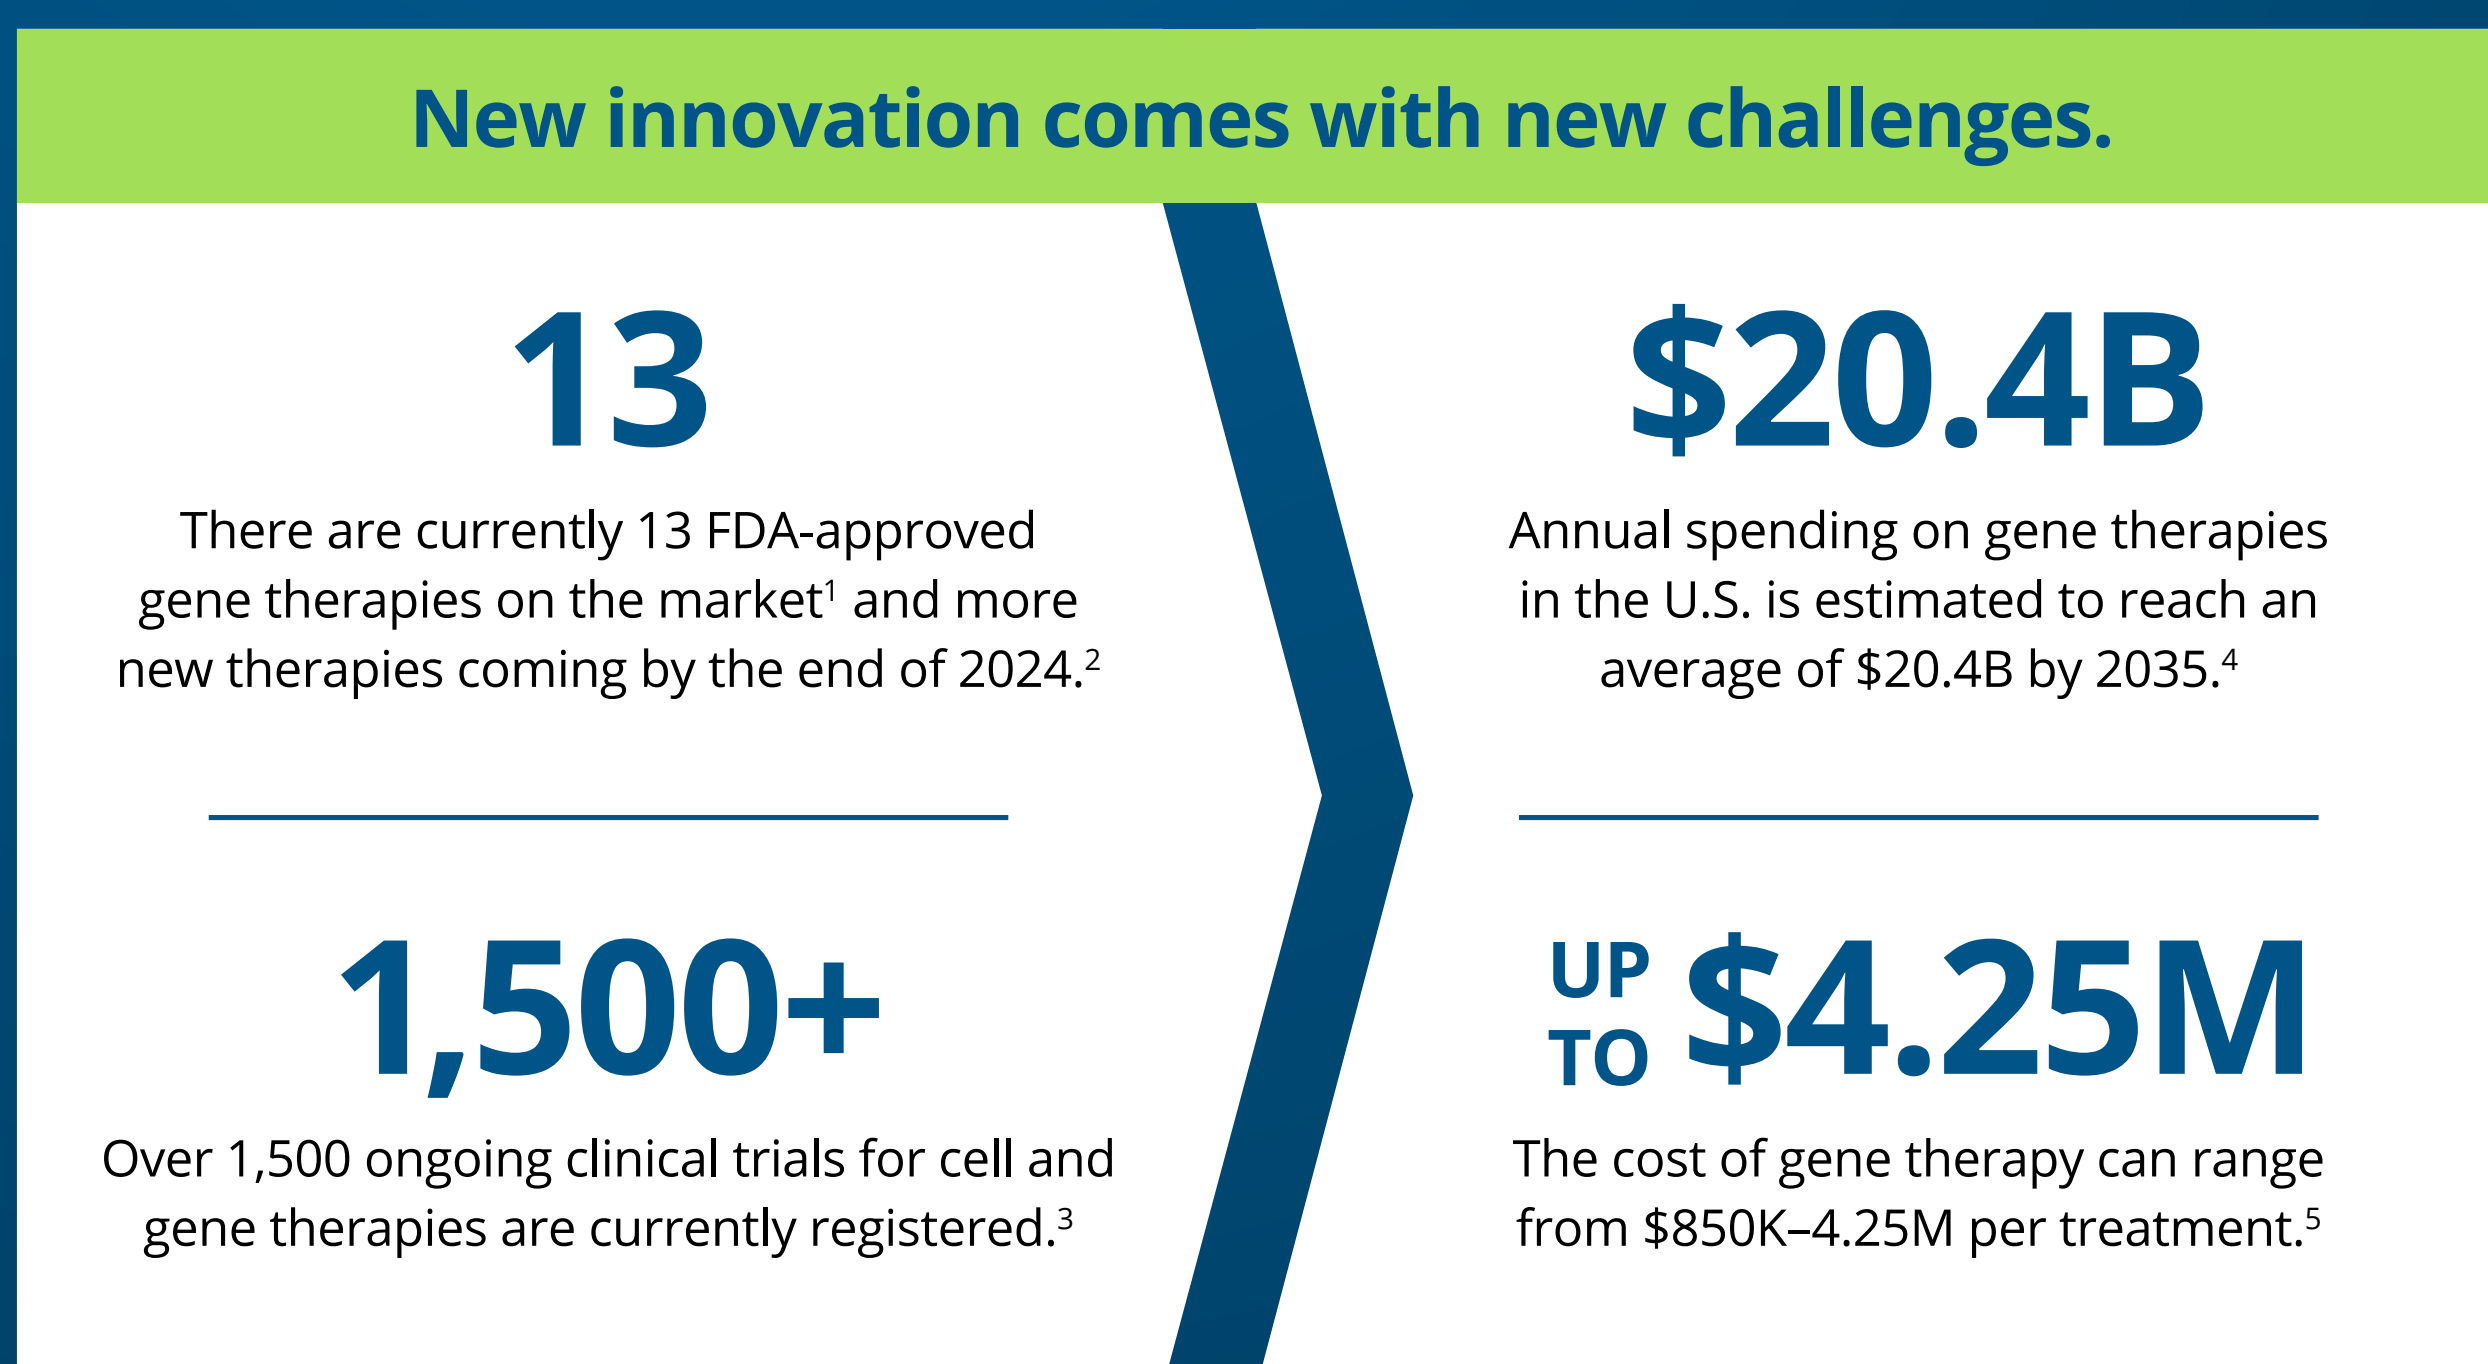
New innovation comes with new challenges.

13

There are currently 13 FDA-approved gene therapies on the market$^1$ and more new therapies coming by the end of 2024.$^2$

1,500+

Over 1,500 ongoing clinical trials for cell and gene therapies are currently registered.$^3$

$20.4B

Annual spending on gene therapies in the U.S. is estimated to reach an average of $20.4B by 2035.$^4$

UP TO $4.25M

The cost of gene therapy can range from $850K–4.25M per treatment.$^5$